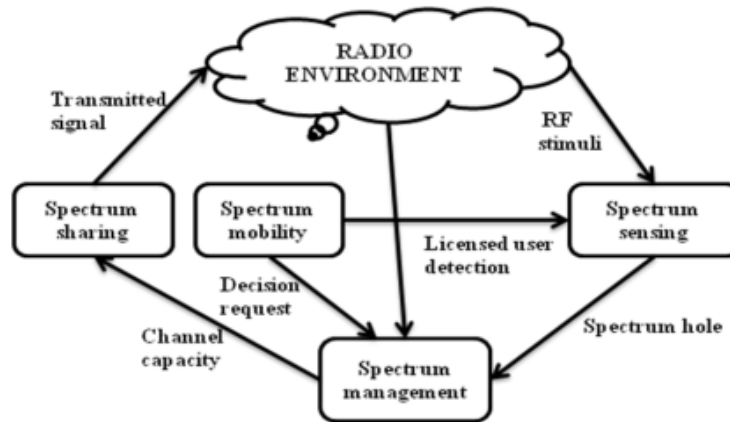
RADIO ENVIRONMENT

Transmitted signal

RF stimuli

Spectrum sharing

Spectrum mobility

Spectrum sensing

Licensed user detection

Decision request

Channel capacity

Spectrum hole

Spectrum management